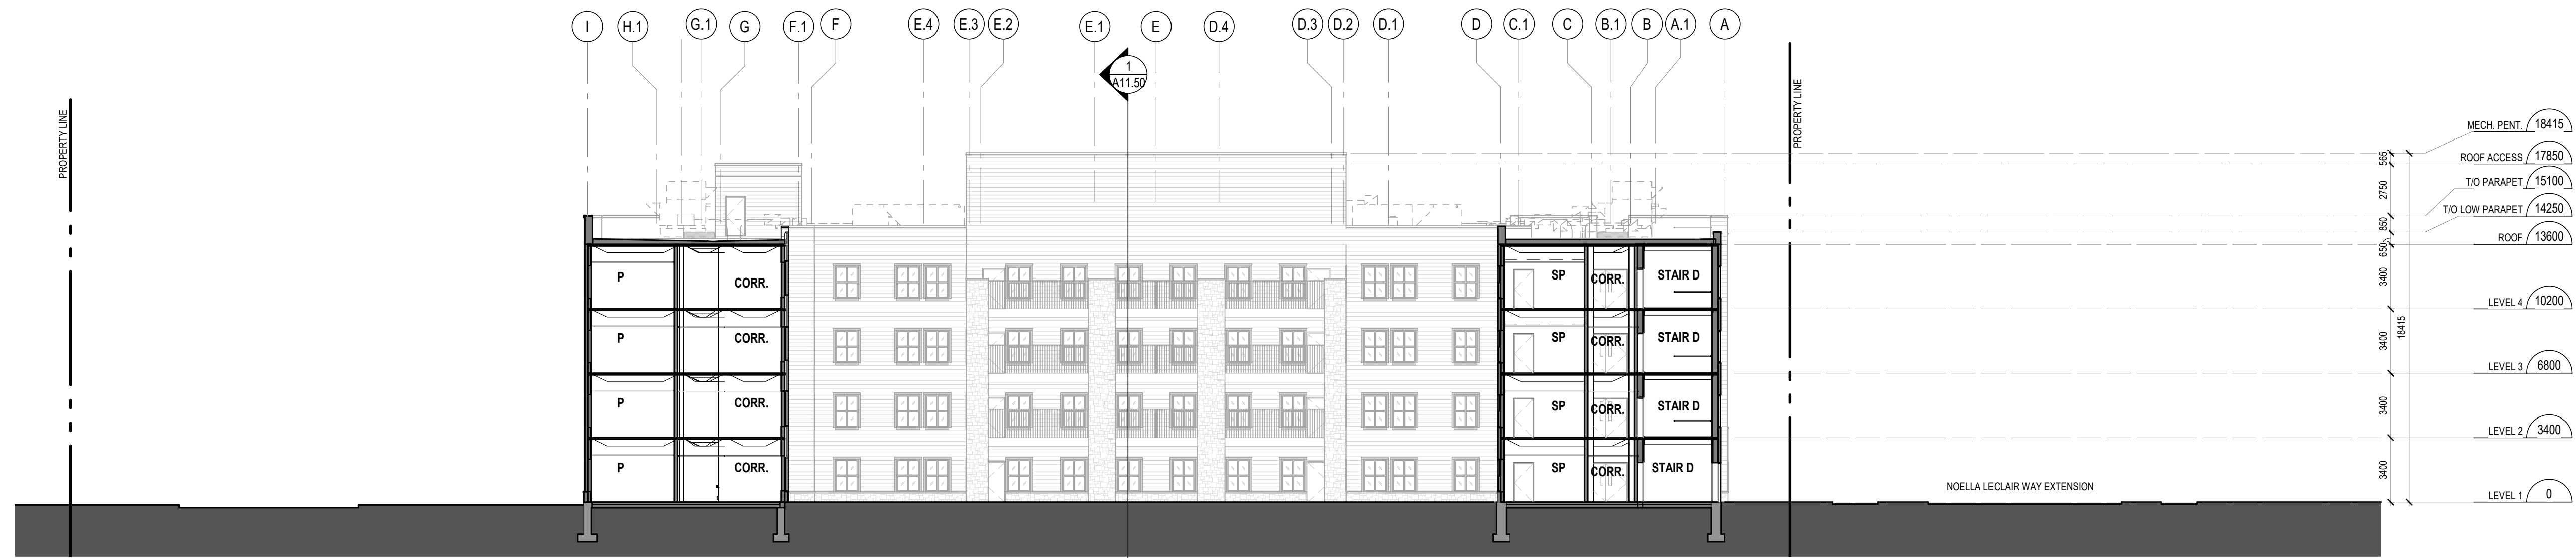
I H.1 G.1 G F.1 F E.4 E.3 E.2 E.1 E D.4 D.3 D.2 D.1 D C.1 C B.1 B A.1 A

1
A11.50

PROPERTY LINE

PROPERTY LINE

MECH. PENT. 18415
ROOF ACCESS 17850
T/O PARAPET 15100
T/O LOW PARAPET 14250
ROOF 13600
LEVEL 4 10200
LEVEL 3 6800
LEVEL 2 3400
LEVEL 1 0

565
2750
850
650
3400
3400
3400
3400
18415

P
CORR.
P
CORR.
P
CORR.
P
CORR.

SP
CORR.
STAIR D
SP
CORR.
STAIR D
SP
CORR.
STAIR D
SP
CORR.
STAIR D

NOELLA LECLAIR WAY EXTENSION